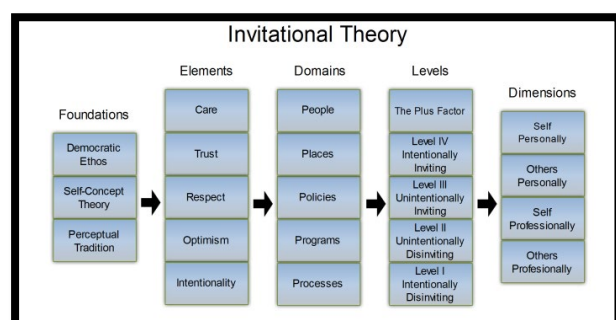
Invitational Theory

Foundations

Democratic Ethos

Self-Concept Theory

Perceptual Tradition

Elements

Care

Trust

Respect

Optimism

Intentionality

Domains

People

Places

Policies

Programs

Processes

Levels

The Plus Factor

Level IV Intentionally Inviting

Level III Unintentionally Inviting

Level II Unintentionally Disinviting

Level I Intentionally Disinviting

Dimensions

Self Personally

Others Personally

Self Professionally

Others Profesionally